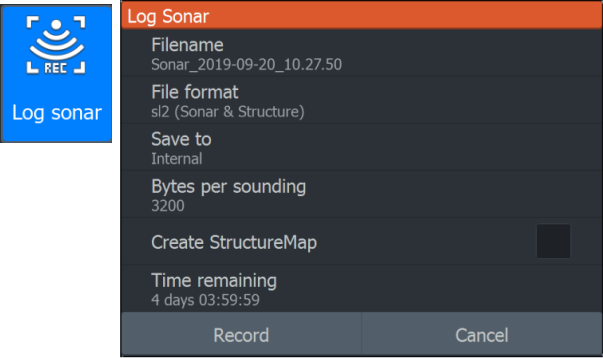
REC

Log sonar

Log Sonar

Filename
Sonar_2019-09-20_10.27.50

File format
sl2 (Sonar & Structure)

Save to
Internal

Bytes per sounding
3200

Create StructureMap

Time remaining
4 days 03:59:59

Record

Cancel